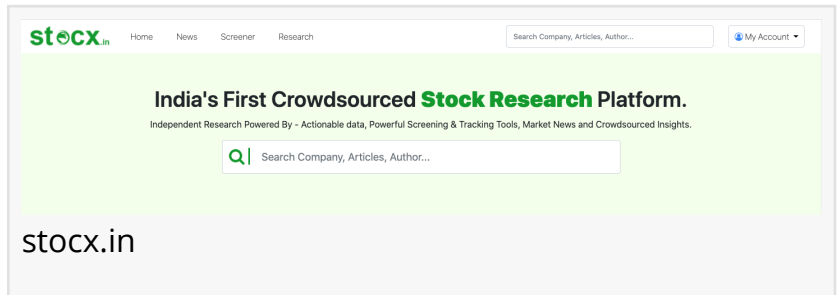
stocx.in Home News Screener Research Search Company, Articles, Author... My Account

India's First Crowdsourced Stock Research Platform.

Independent Research Powered By - Actionable data, Powerful Screening & Tracking Tools, Market News and Crowdsourced Insights.

Search Company, Articles, Author...

stocx.in